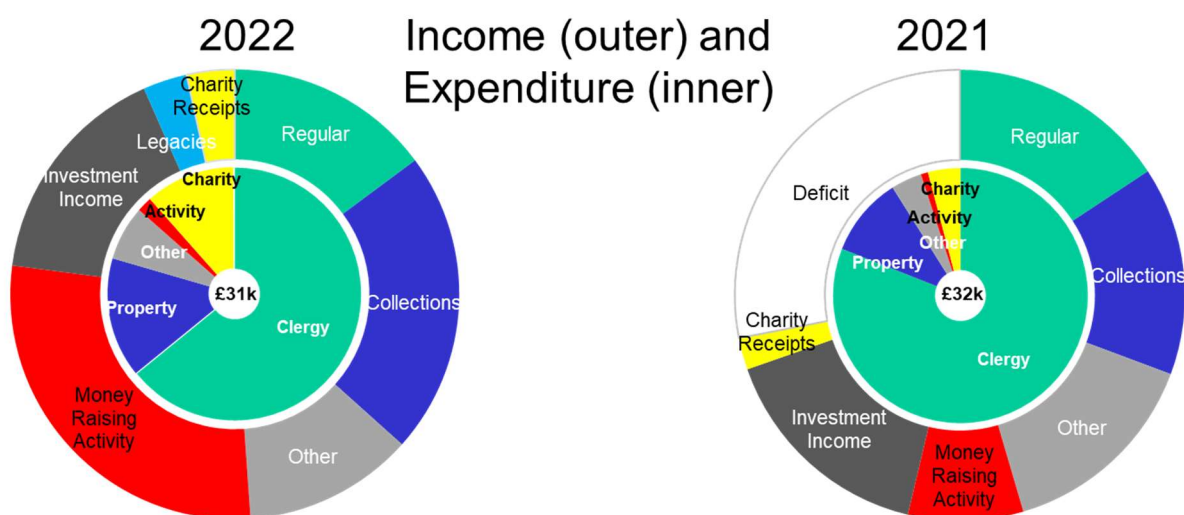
2022

Income (outer) and Expenditure (inner)

2021

Charity Receipts
Legacies
Regular
Investment Income
Charity
Activity
Other
Property
£31k
Clergy
Collections
Money Raising Activity
Other

Regular
Deficit
Charity
Activity
Other
Property
Collections
£32k
Charity Receipts
Clergy
Investment Income
Other
Money Raising Activity